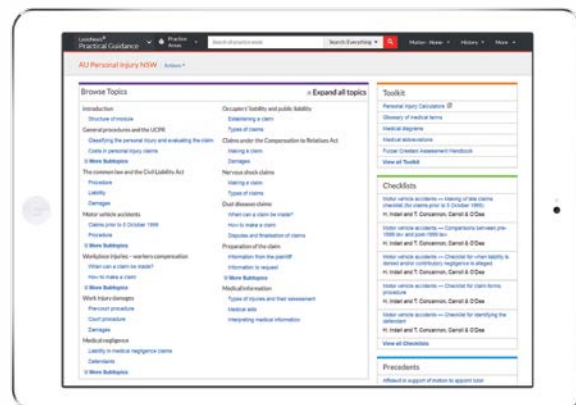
LexisNexis® Practical Guidance

Practice Areas

Search all practice areas

Search Everything

Matter: None

History

More

AU Personal Injury NSW

Actions

Browse Topics

Expand all topics

Introduction

Structure of module

General procedures and the UCPR

Classifying the personal injury and evaluating the claim

Costs in personal injury claims

More Subtopics

The common law and the Civil Liability Act

Procedure

Liability

Damages

Motor vehicle accidents

Claims prior to 5 October 1999

Procedure

More Subtopics

Workplace injuries – workers compensation

What can a claim be made?

How to make a claim

Work injury damages

Pre-court procedure

Court procedure

Damages

Medical negligence

Liability in medical negligence claims

Defendants

More Subtopics

Occupiers' liability and public liability

Establishing a claim

Types of claims

Claims under the Compensation to Relatives Act

Making a claim

Damages

Nervous shock claims

Making a claim

Types of claims

Dust disease claims

When can a claim be made?

How to make a claim

Disputes and finalisation of claims

Preparation of the claim

Information from the plaintiff

Information to request

Medical information

Types of injuries and their assessment

Medical aids

Interpreting medical information

Toolkit

Personal Injury Calculators

Glossary of medical terms

Medical diagrams

Medical abbreviations

Fulcer Created Assessment Handbook

View all Toolkit

Checklists

Motor vehicle accidents — Making of late claims checklist (for claims prior to 5 October 1999)

H. Intel and T. Concannon, Carroll & O'Dea

Motor vehicle accidents — Comparisons between pre-1999 Act and post-1999 law

H. Intel and T. Concannon, Carroll & O'Dea

Motor vehicle accidents — Checklist for when liability is denied and/or contributory negligence is alleged

H. Intel and T. Concannon, Carroll & O'Dea

Motor vehicle accidents — Checklist for claim forms procedure

H. Intel and T. Concannon, Carroll & O'Dea

Motor vehicle accidents — Checklist for identifying the defendant

H. Intel and T. Concannon, Carroll & O'Dea

View all Checklists

Precedents

Affidavit in support of motion to appoint tutor